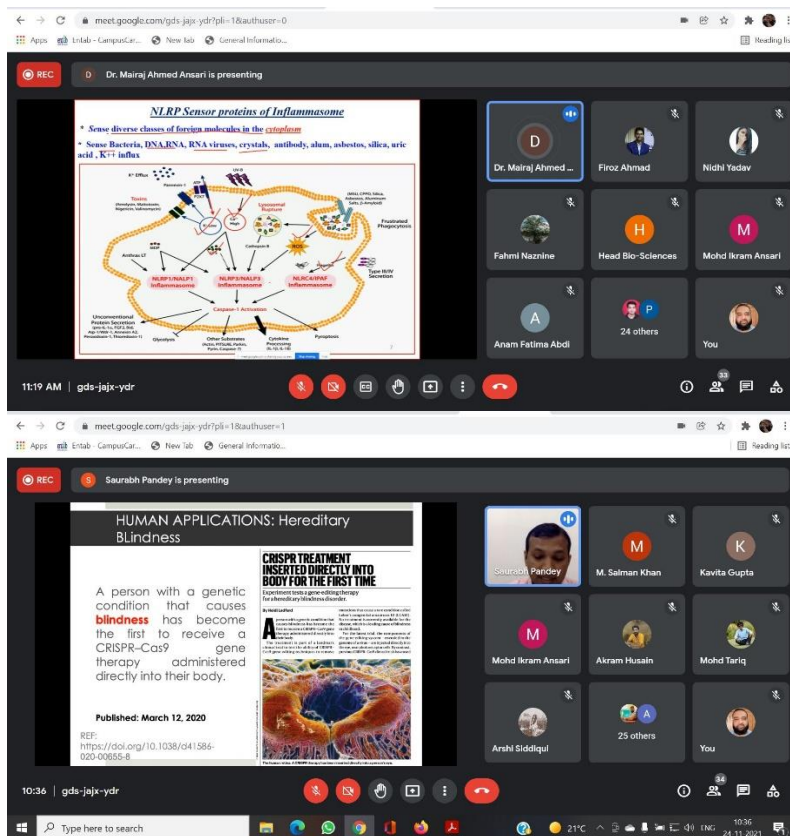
meet.google.com/gds-jajx-ydr?pli=1&authuser=0

Apps Entab - CampusCar... New Tab General Informatio... Reading list

REC

D Dr. Mairaj Ahmed Ansari is presenting

NLRP Sensor proteins of Inflammasome

* Sense diverse classes of foreign molecules in the cytoplasm

* Sense Bacteria, DNA,RNA, RNA viruses, crystals, antibody, alum, asbestos, silica, uric acid , K++ influx

K⁺ Efflux

Toxins

Lysosomal Rupture

Cathepsin B

ROS

Frustrated Phagocytosis

Anthrax LT

NLRP1/NALP1 Inflammasome

NLRP3/NALP3 Inflammasome

NLRC4/IPAF Inflammasome

Type III/IV Secretion

Caspase-1 Activation

Unconventional Protein Secretion

Glycolysis

Other Substrates

Cytokine Processing

Pyroptosis

D

Dr. Mairaj Ahmed ...

Firoz Ahmad

Nidhi Yadav

Fahmi Naznine

H

Head Bio-Sciences

M

Mohd Ikram Ansari

A

Anam Fatima Abdi

P

24 others

You

11:19 AM | gds-jajx-ydr

33

meet.google.com/gds-jajx-ydr?pli=1&authuser=1

Apps Entab - CampusCar... New Tab General Informatio... Reading list

REC

S Saurabh Pandey is presenting

HUMAN APPLICATIONS: Hereditary BLindness

A person with a genetic condition that causes blindness has become the first to receive a CRISPR–Cas9 gene therapy administered directly into their body.

Published: March 12, 2020

REF: https://doi.org/10.1038/d41586-020-00655-8

CRISPR TREATMENT INSERTED DIRECTLY INTO BODY FOR THE FIRST TIME

Experiment tests a gene-editing therapy for a hereditary blindness disorder.

Saurabh Pandey

M

M. Salman Khan

K

Kavita Gupta

M

Mohd Ikram Ansari

Akram Husain

Mohd Tariq

Arshi Siddiqui

A

25 others

You

10:36 | gds-jajx-ydr

34

Type here to search

21°C ENG 10:36 24-11-2021